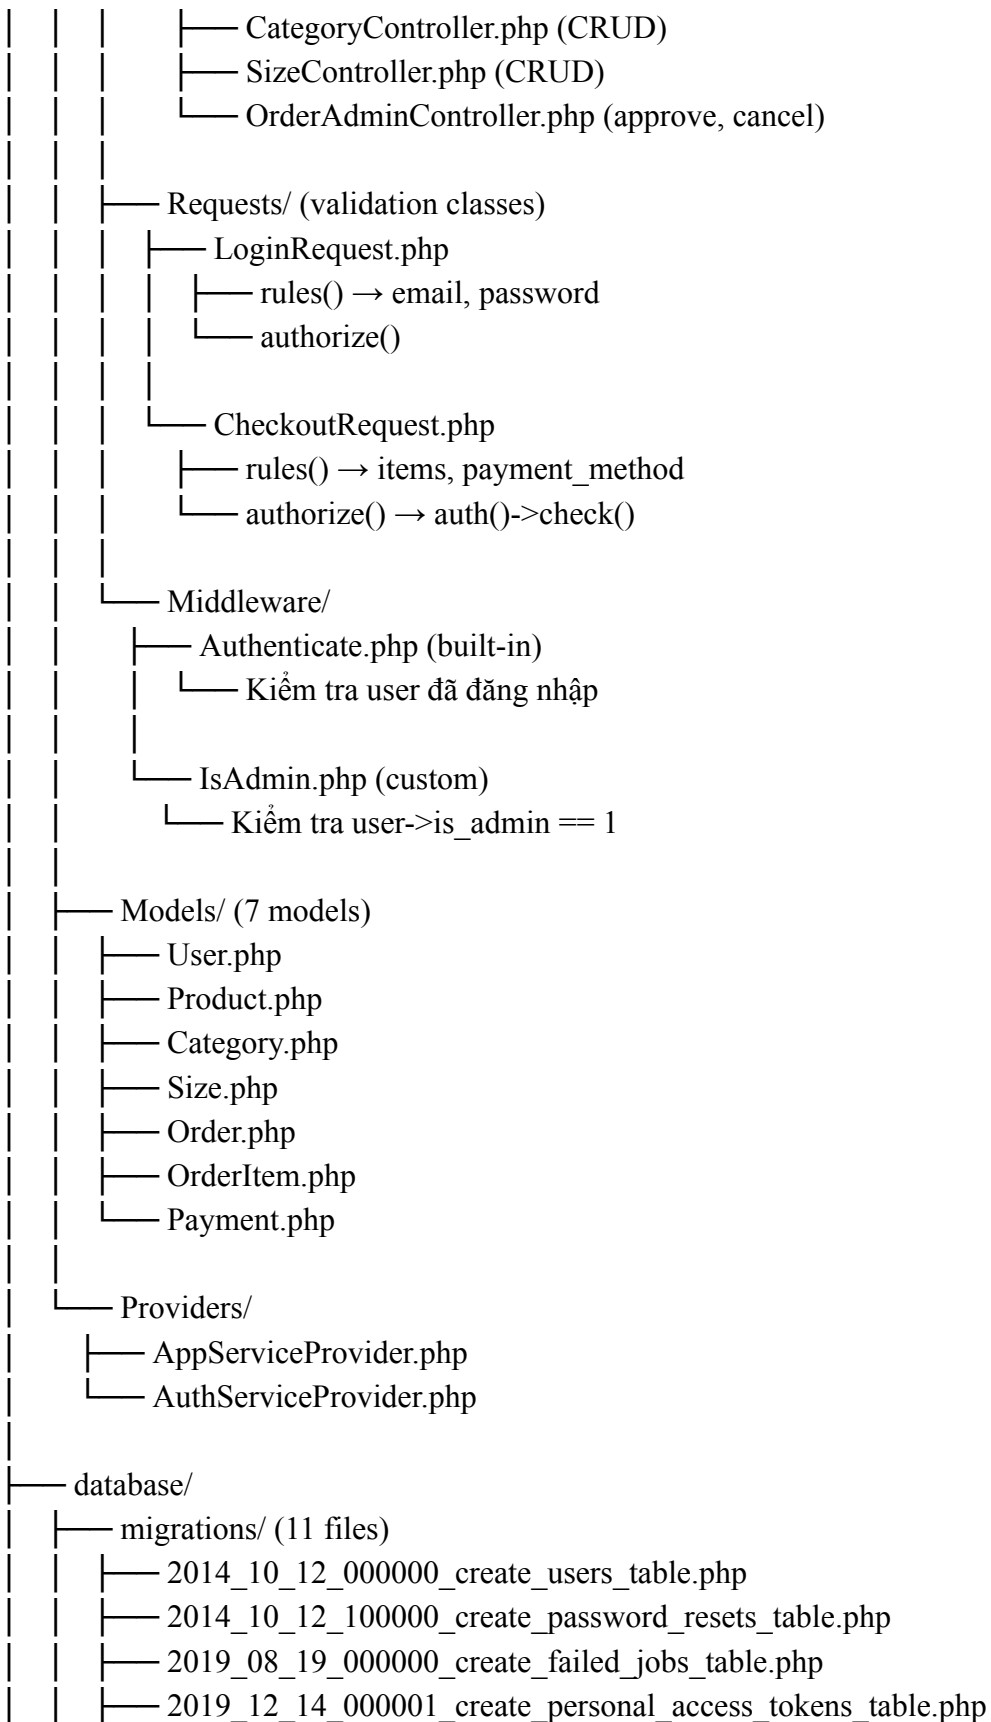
│ │ │ ├── CategoryController.php (CRUD)
│ │ │ ├── SizeController.php (CRUD)
│ │ │ └── OrderAdminController.php (approve, cancel)
│ │ │
│ │ ├── Requests/ (validation classes)
│ │ │ ├── LoginRequest.php
│ │ │ │ ├── rules() → email, password
│ │ │ │ └── authorize()
│ │ │ │
│ │ │ └── CheckoutRequest.php
│ │ │ ├── rules() → items, payment_method
│ │ │ └── authorize() → auth()->check()
│ │ │
│ │ └── Middleware/
│ │ ├── Authenticate.php (built-in)
│ │ │ └── Kiểm tra user đã đăng nhập
│ │ │
│ │ └── IsAdmin.php (custom)
│ │ └── Kiểm tra user->is_admin == 1
│ │
│ ├── Models/ (7 models)
│ │ ├── User.php
│ │ ├── Product.php
│ │ ├── Category.php
│ │ ├── Size.php
│ │ ├── Order.php
│ │ ├── OrderItem.php
│ │ └── Payment.php
│ │
│ └── Providers/
│ ├── AppServiceProvider.php
│ └── AuthServiceProvider.php
│
├── database/
│ ├── migrations/ (11 files)
│ │ ├── 2014_10_12_000000_create_users_table.php
│ │ ├── 2014_10_12_100000_create_password_resets_table.php
│ │ ├── 2019_08_19_000000_create_failed_jobs_table.php
│ │ ├── 2019_12_14_000001_create_personal_access_tokens_table.php